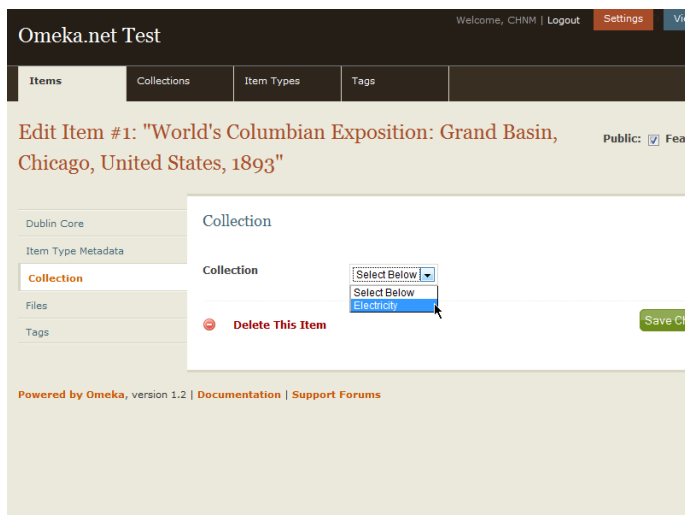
Omeka.net Test

Welcome, CHNM | Logout

Settings

Vi

Items

Collections

Item Types

Tags

Edit Item #1: "World's Columbian Exposition: Grand Basin, Chicago, United States, 1893"

Public: Fea

Dublin Core

Item Type Metadata

Collection

Files

Tags

Collection

Collection

Select Below

Select Below

Electricity

Delete This Item

Save Ch

Powered by Omeka, version 1.2 | Documentation | Support Forums